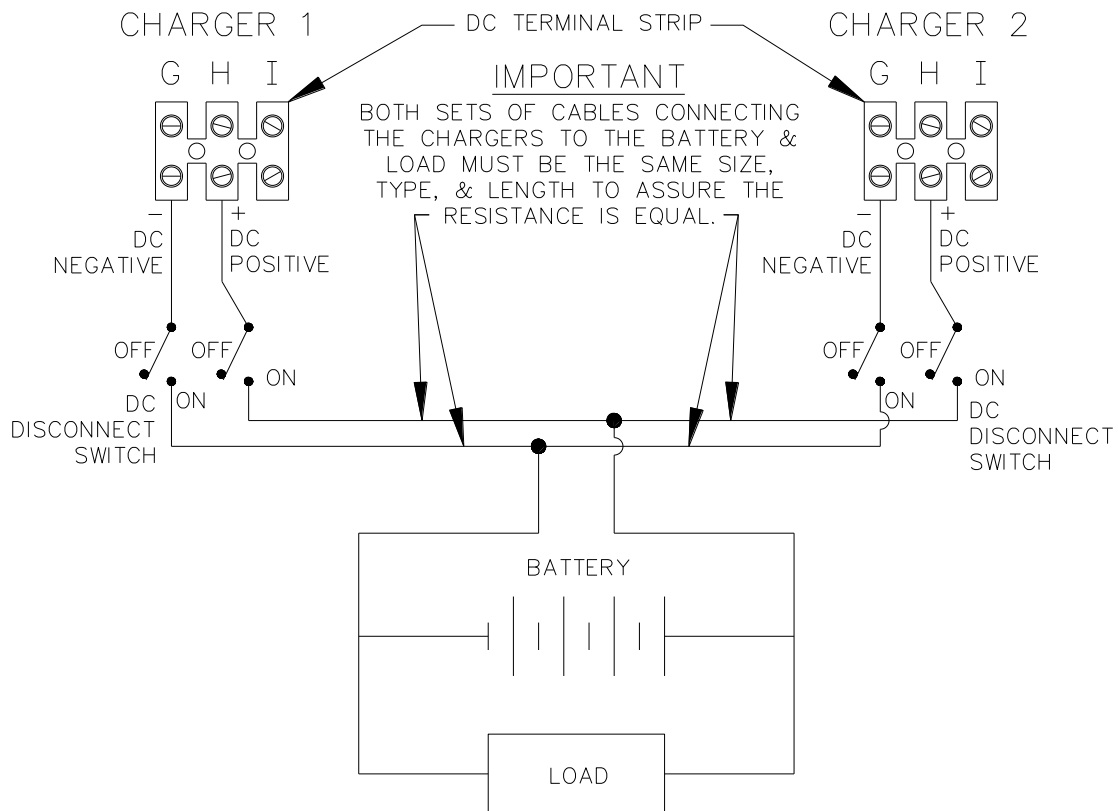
CHARGER 1

DC TERMINAL STRIP

CHARGER 2

G H I

IMPORTANT

BOTH SETS OF CABLES CONNECTING THE CHARGERS TO THE BATTERY & LOAD MUST BE THE SAME SIZE, TYPE, & LENGTH TO ASSURE THE RESISTANCE IS EQUAL.

G H I

–
DC
NEGATIVE

+
DC
POSITIVE

–
DC
NEGATIVE

+
DC
POSITIVE

OFF OFF

ON

DC
DISCONNECT
SWITCH

ON

OFF OFF

ON

ON

DC
DISCONNECT
SWITCH

BATTERY

LOAD